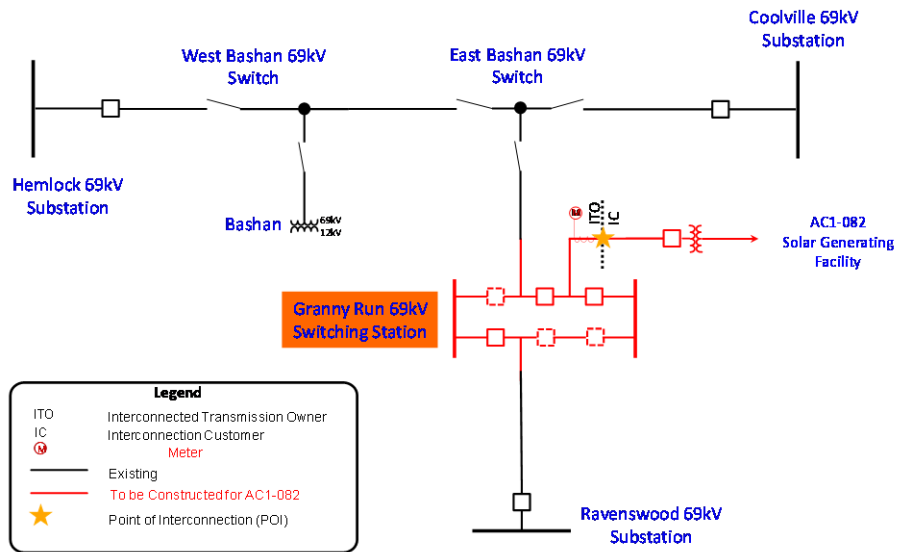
Coolville 69kV Substation

West Bashan 69kV Switch

East Bashan 69kV Switch

Hemlock 69kV Substation

Bashan 69kV 12kV

M ITO IC

AC1-082 Solar Generating Facility

Granny Run 69kV Switching Station

Legend
ITO Interconnected Transmission Owner
IC Interconnection Customer
M Meter
Existing
To be Constructed for AC1-082
Point of Interconnection (POI)

Ravenswood 69kV Substation